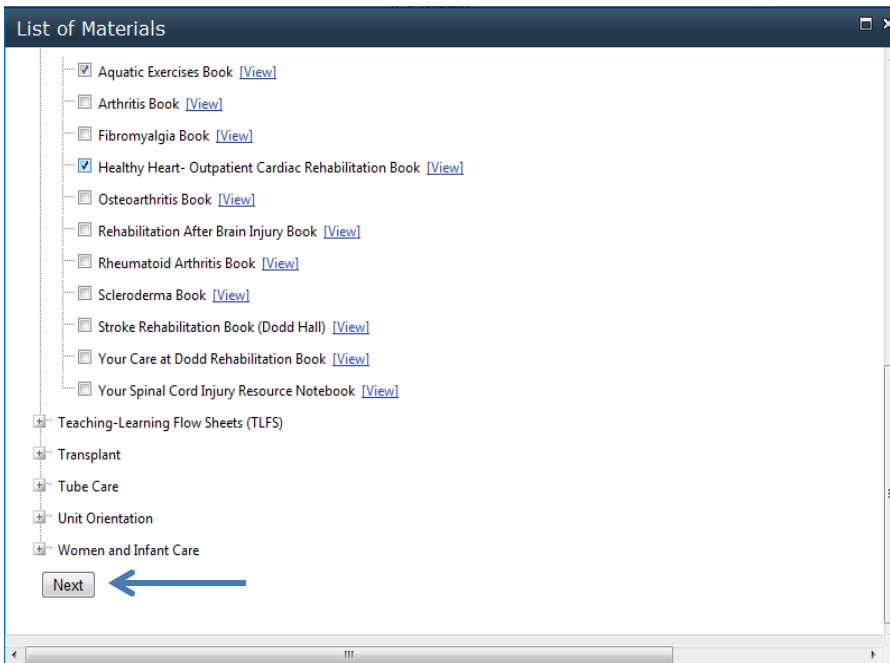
List of Materials

Aquatic Exercises Book [View]
Arthritis Book [View]
Fibromyalgia Book [View]
Healthy Heart- Outpatient Cardiac Rehabilitation Book [View]
Osteoarthritis Book [View]
Rehabilitation After Brain Injury Book [View]
Rheumatoid Arthritis Book [View]
Scleroderma Book [View]
Stroke Rehabilitation Book (Dodd Hall) [View]
Your Care at Dodd Rehabilitation Book [View]
Your Spinal Cord Injury Resource Notebook [View]
Teaching-Learning Flow Sheets (TLFS)
Transplant
Tube Care
Unit Orientation
Women and Infant Care

Next